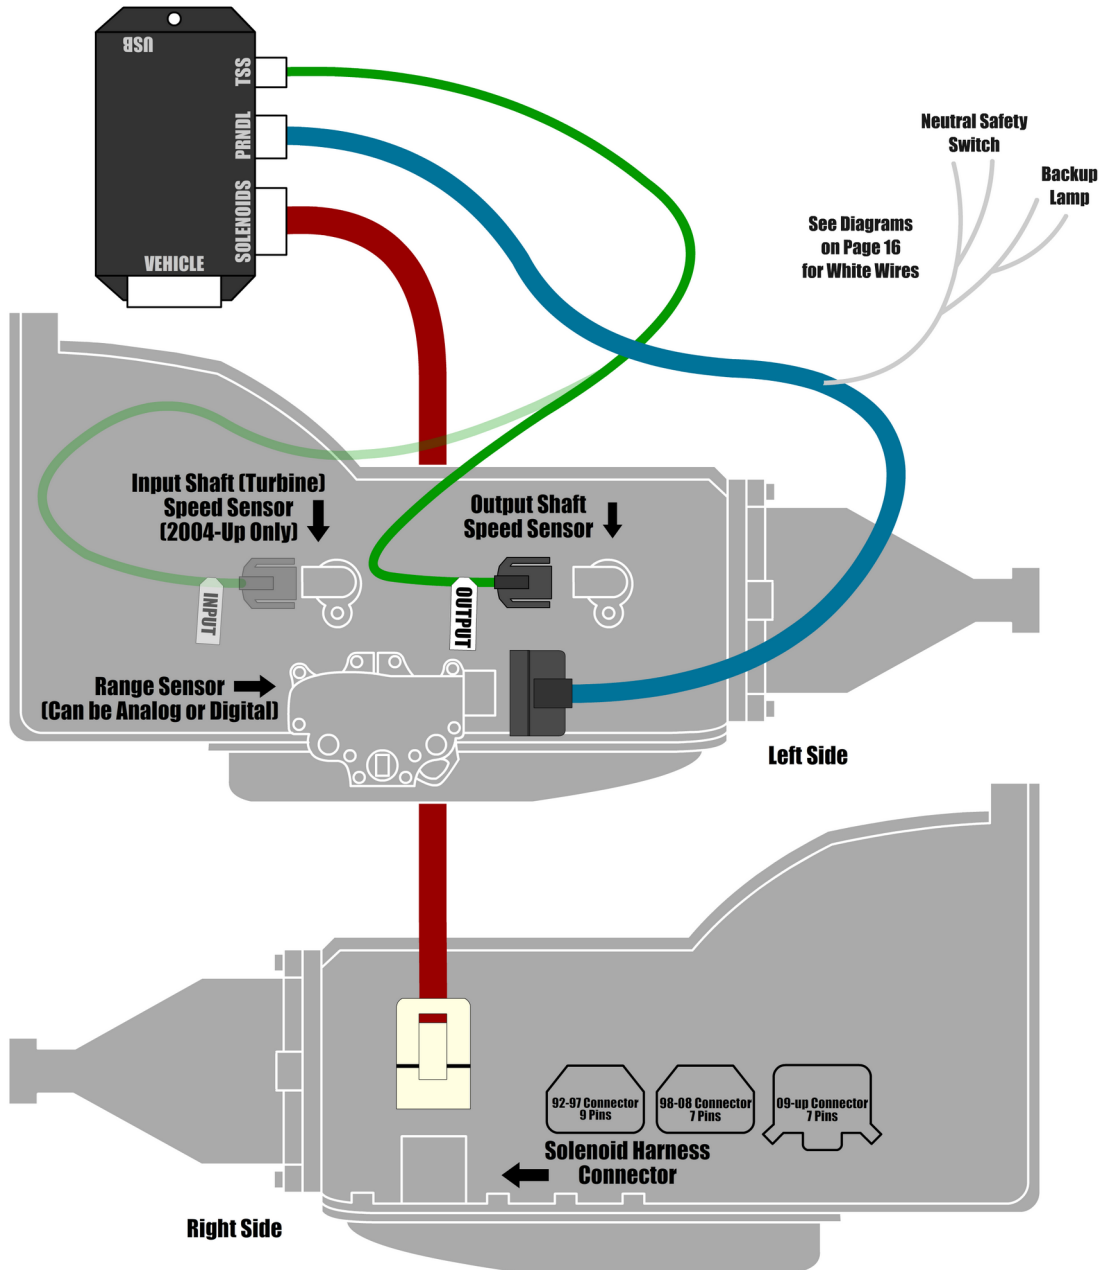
USB
TSS
PRNDL
SOLENOIDS
VEHICLE

Neutral Safety Switch

Backup Lamp

See Diagrams on Page 16 for White Wires

Input Shaft (Turbine) Speed Sensor (2004-Up Only)

Output Shaft Speed Sensor

INPUT

OUTPUT

Range Sensor (Can be Analog or Digital)

Left Side

92-97 Connector 9 Pins

98-08 Connector 7 Pins

09-up Connector 7 Pins

Solenoid Harness Connector

Right Side